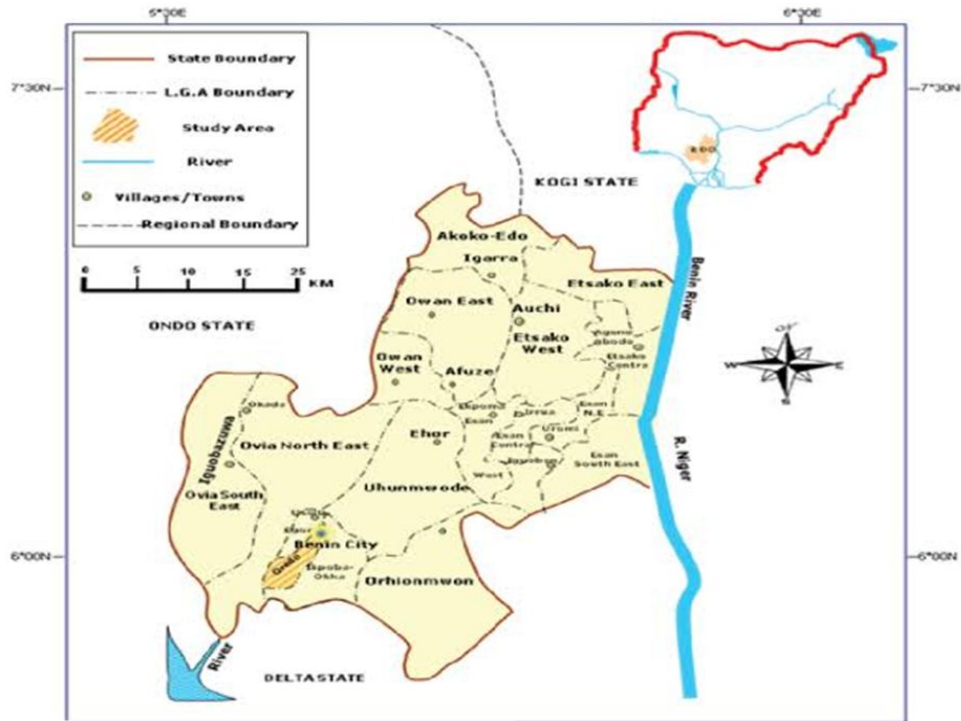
5°30E
6°30E
7°30N
7°30N
State Boundary
L.G.A Boundary
Study Area
River
Villages/Towns
Regional Boundary
0 5 10 15 20 25 KM
EDO
KOGI STATE
Akoko-Edo
Igarra
Etsako East
Owan East
Auchi
Etsako West
ONDO STATE
Agume Abodo
Etsako Central
Owan West
Afuze
Benin River
N
W
E
S
Okada
Iguobazuwa
Ekpoma
Esan
Irrua
Esan N.E
Ovia North East
Ehor
Esan Central
Uromi
Esan South East
Igueben
West
R. Niger
Ovia South East
Uhunmwode
Ugbowo
Ekor
Benin City
Ogba
Egbaba-Okha
Orhionmwon
6°00N
6°00N
River
DELTA STATE